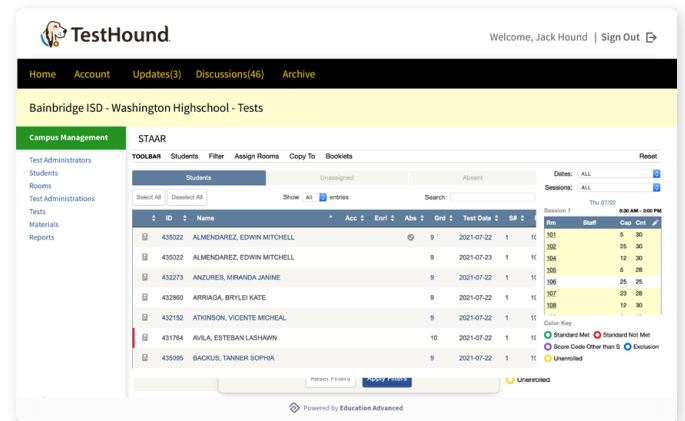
TestHound

Welcome, Jack Hound | Sign Out

Home Account Updates(3) Discussions(46) Archive

Bainbridge ISD - Washington Highschool - Tests

Campus Management

Test Administrators
Students
Rooms
Test Administrations
Tests
Materials
Reports

STAAR

TOOLBAR Students Filter Assign Rooms Copy To Booklets Reset

Students | Unassigned | Absent

Select All | Deselect All

Show All entries

Search:

| | ID | Name | * | Acc | Enrl | Abs | Grd | Test Date | S# | |
|---|---|---|---|---|---|---|---|---|---|---|
| | 435022 | ALMENDAREZ, EDWIN MITCHELL | | | | | 9 | 2021-07-22 | 1 | 1( |
| | 435022 | ALMENDAREZ, EDWIN MITCHELL | | | | | 9 | 2021-07-23 | 1 | 1( |
| | 432273 | ANZURES, MIRANDA JANINE | | | | | 9 | 2021-07-22 | 1 | 1( |
| | 432860 | ARRIAGA, BRYLEI KATE | | | | | 9 | 2021-07-22 | 1 | 1( |
| | 432152 | ATKINSON, VICENTE MICHEAL | | | | | 9 | 2021-07-22 | 1 | 1( |
| | 431764 | AVILA, ESTEBAN LASHAWN | | | | | 10 | 2021-07-22 | 1 | 1( |
| | 435095 | BACKUS, TANNER SOPHIA | | | | | 9 | 2021-07-22 | 1 | 1( |

Reset Filters | Apply Filters

Dates: ALL
Sessions: ALL

Thu 07/22
Session 1 8:30 AM - 3:00 PM

| Rm | Staff | Cap | Cnt |
|---|---|---|---|
| 101 | | 5 | 30 |
| 102 | | 25 | 30 |
| 104 | | 12 | 30 |
| 105 | | 5 | 26 |
| 106 | | 25 | 25 |
| 107 | | 23 | 28 |
| 108 | | 12 | 30 |

Color Key
Standard Met
Standard Not Met
Score Code Other than S
Exclusion
Unenrolled
Unenrolled

Powered by Education Advanced